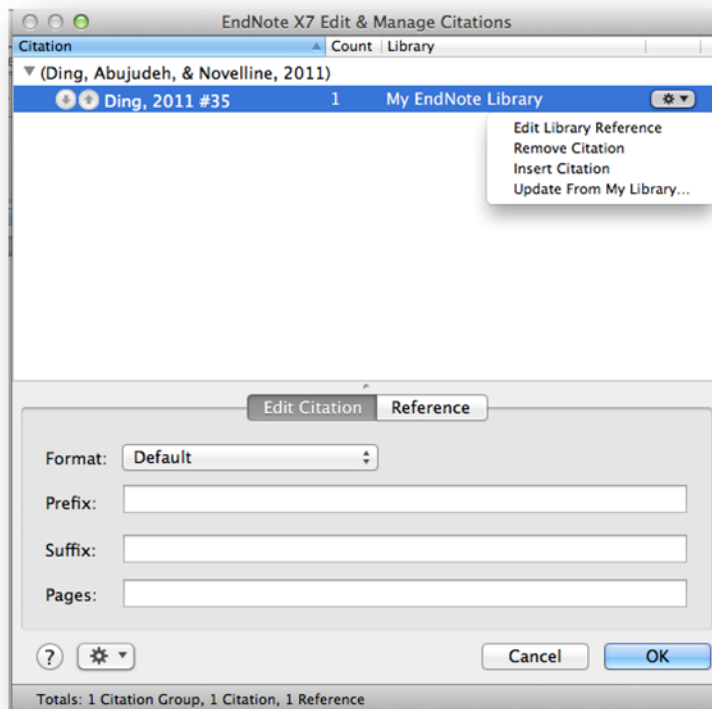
EndNote X7 Edit & Manage Citations

| Citation | Count | Library |
|---|---|---|
| (Ding, Abujudeh, & Novelline, 2011) | | |
| Ding, 2011 #35 | 1 | My EndNote Library |

Edit Library Reference
Remove Citation
Insert Citation
Update From My Library...

Edit Citation
Reference

Format: Default

Prefix:

Suffix:

Pages:

?

Cancel
OK

Totals: 1 Citation Group, 1 Citation, 1 Reference